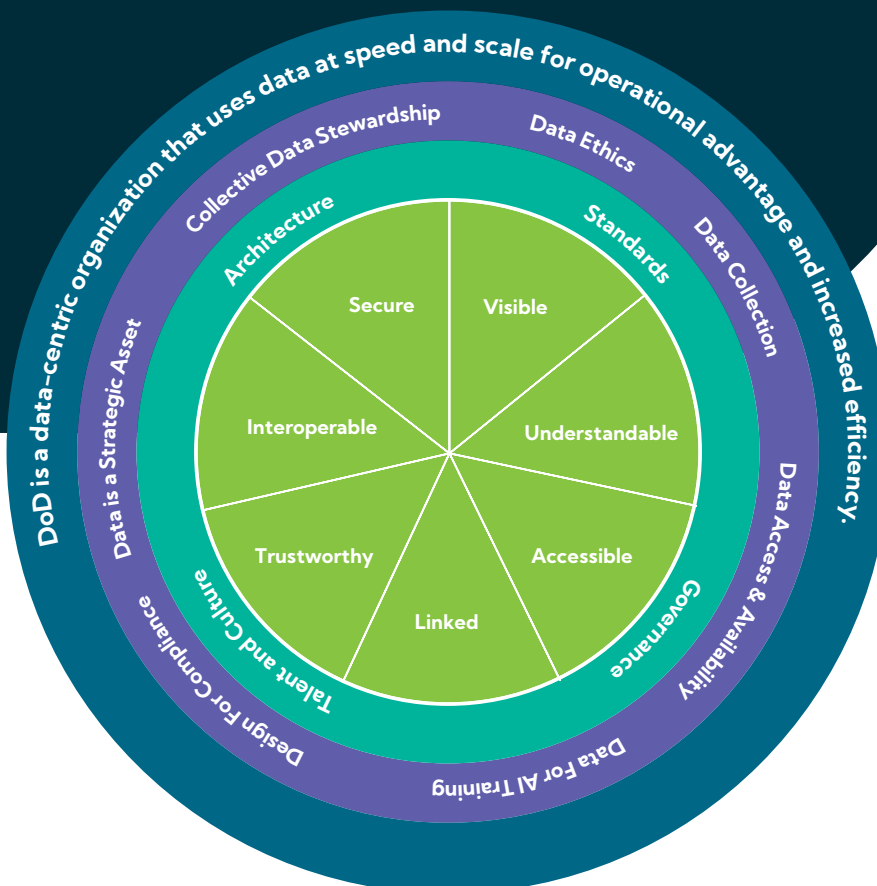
DoD is a data-centric organization that uses data at speed and scale for operational advantage and increased efficiency.

Collective Data Stewardship
Data Ethics
Data Collection
Data Access & Availability
Data For AI Training
Design For Compliance
Data is a Strategic Asset

Architecture
Standards
Governance
Talent and Culture

Secure
Visible
Understandable
Accessible
Linked
Trustworthy
Interoperable